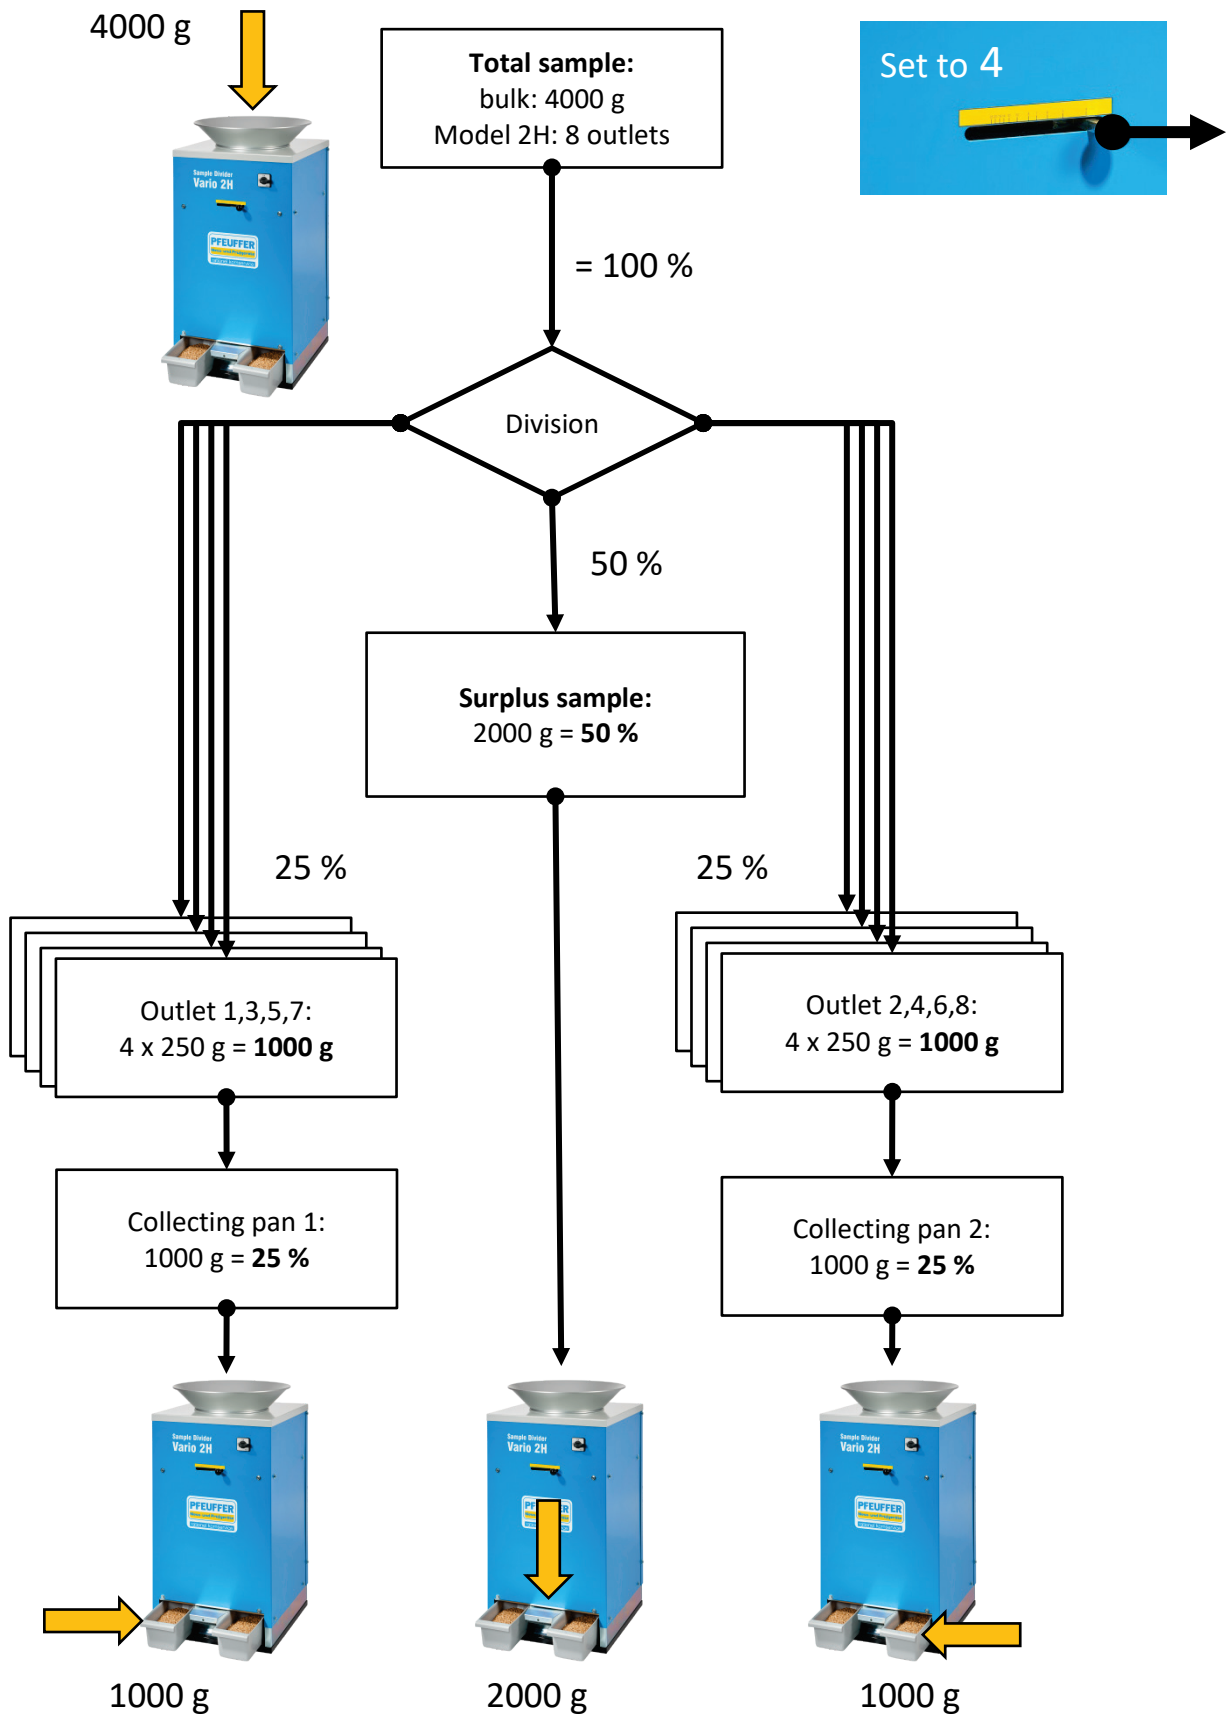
4000 g

Sample Divider
Vario 2H

PFEUFFER

**Total sample:**
bulk: 4000 g
Model 2H: 8 outlets

Set to 4

= 100 %

Division

50 %

**Surplus sample:**
2000 g = **50 %**

25 %

25 %

Outlet 1,3,5,7:
4 x 250 g = **1000 g**

Outlet 2,4,6,8:
4 x 250 g = **1000 g**

Collecting pan 1:
1000 g = **25 %**

Collecting pan 2:
1000 g = **25 %**

Sample Divider
Vario 2H

PFEUFFER

Sample Divider
Vario 2H

Sample Divider
Vario 2H

PFEUFFER

1000 g

2000 g

1000 g